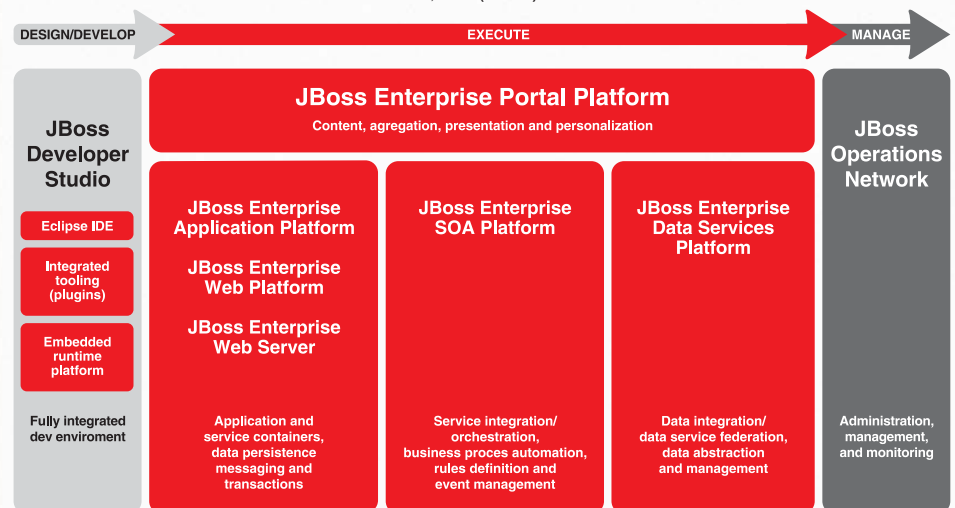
DESIGN/DEVELOP

EXECUTE

MANAGE

JBoss Developer Studio

Eclipse IDE

Integrated tooling (plugins)

Embedded runtime platform

Fully integrated dev enviroment

JBoss Enterprise Portal Platform

Content, agregation, presentation and personalization

JBoss Enterprise Application Platform

JBoss Enterprise Web Platform

JBoss Enterprise Web Server

Application and service containers, data persistence messaging and transactions

JBoss Enterprise SOA Platform

Service integration/ orchestration, business proces automation, rules definition and event management

JBoss Enterprise Data Services Platform

Data integration/ data service federation, data abstraction and management

JBoss Operations Network

Administration, management, and monitoring